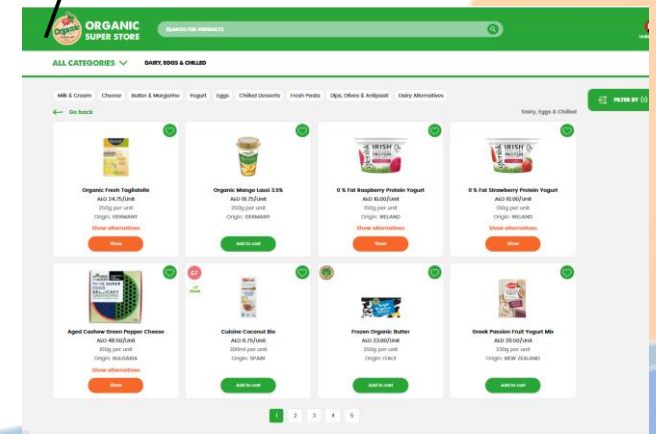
Organic ORGANIC SUPER STORE

SEARCH FOR PRODUCTS

ALL CATEGORIES

DAIRY, EGGS & CHILLED

Milk & Cream | Cheese | Butter & Margarine | Yogurt | Eggs | Chilled Desserts | Fresh Pasta | Dips, Olives & Antipasti | Dairy Alternatives

FILTER BY

Go back

Dairy, Eggs & Chilled

Organic Fresh Tagliatelle
AED 24.75/Unit
250g per unit
Origin: GERMANY
Show alternatives
Show

Organic Mango Lassi 3.5%
AED 13.75/Unit
250g per unit
Origin: GERMANY
Add to cart

0 % Fat Raspberry Protein Yogurt
AED 10.00/Unit
150g per unit
Origin: IRELAND
Show alternatives
Show

0 % Fat Strawberry Protein Yogurt
AED 10.00/Unit
150g per unit
Origin: IRELAND
Show alternatives
Show

Aged Cashew Green Pepper Cheese
AED 48.50/Unit
100g per unit
Origin: BULGARIA
Show alternatives
Show

Cuisine Coconut Bio
AED 6.75/Unit
200ml per unit
Origin: SPAIN
Add to cart

Frozen Organic Butter
AED 23.00/Unit
250g per unit
Origin: ITALY
Add to cart

Greek Passion Fruit Yogurt Mix
AED 28.50/Unit
220g per unit
Origin: NEW ZEALAND
Add to cart

1 2 3 4 5